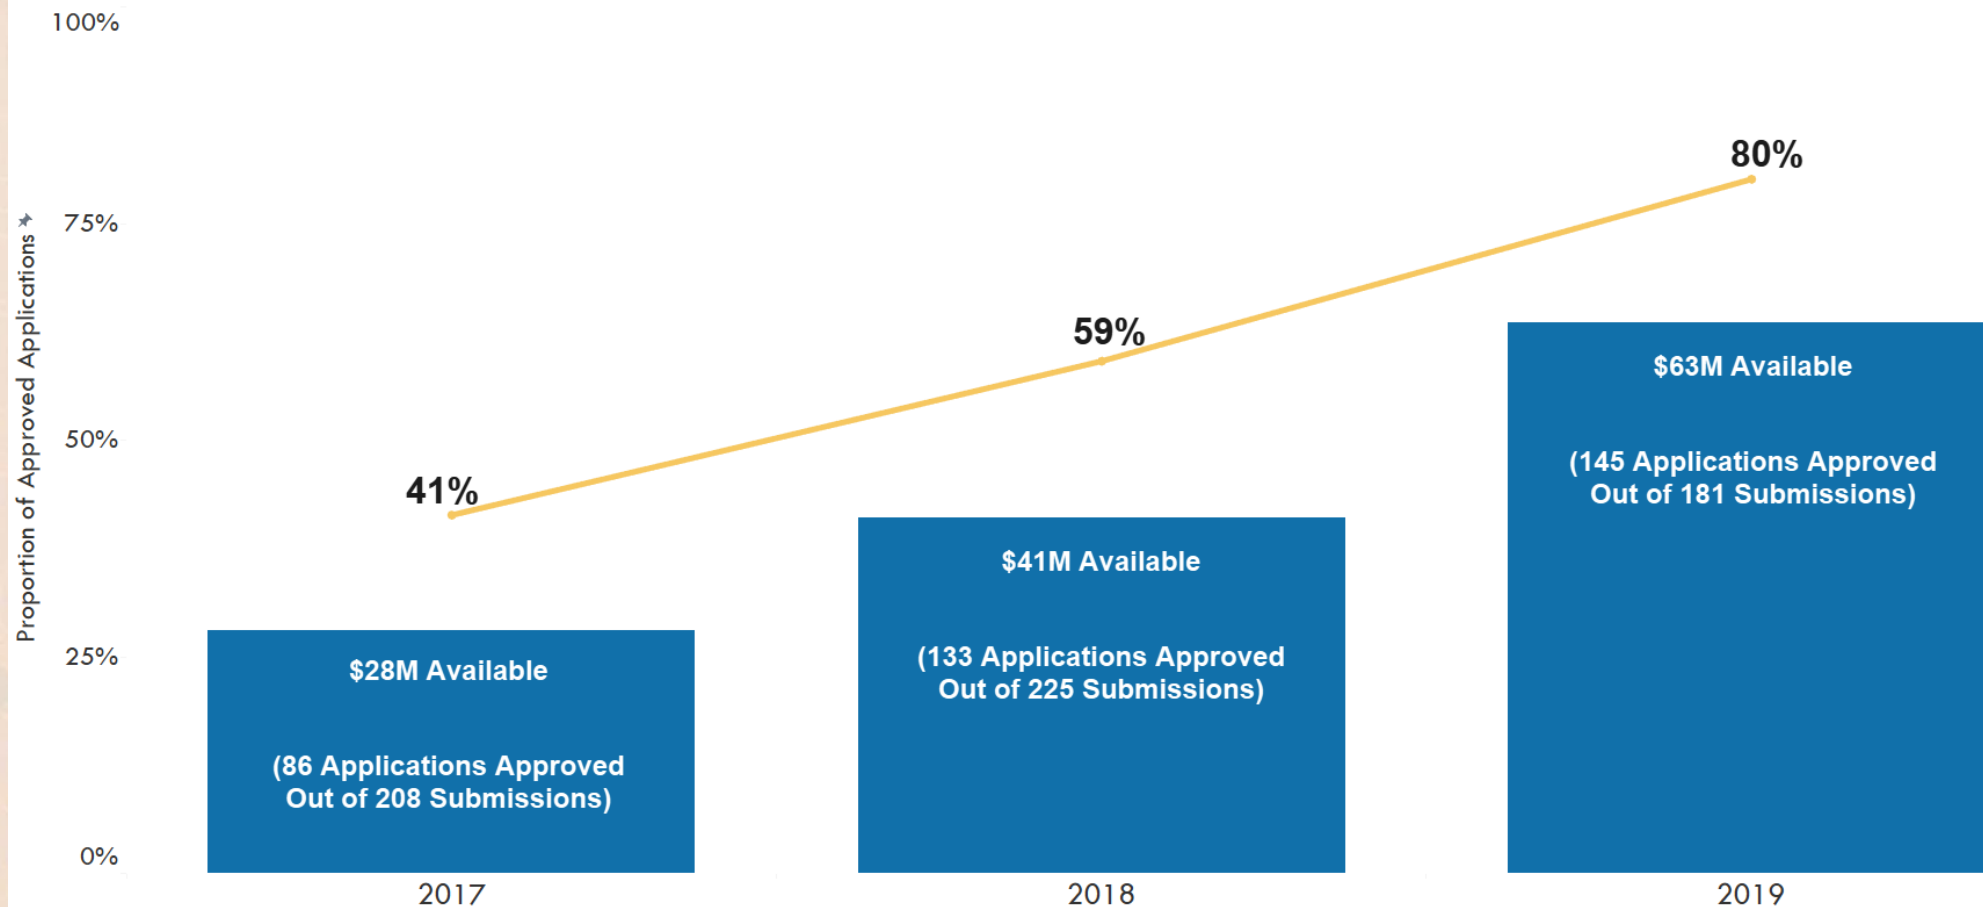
100%

75%

50%

25%

0%

Proportion of Approved Applications*

80%

59%

41%

$63M Available

(145 Applications Approved Out of 181 Submissions)

$41M Available

(133 Applications Approved Out of 225 Submissions)

$28M Available

(86 Applications Approved Out of 208 Submissions)

2017

2018

2019